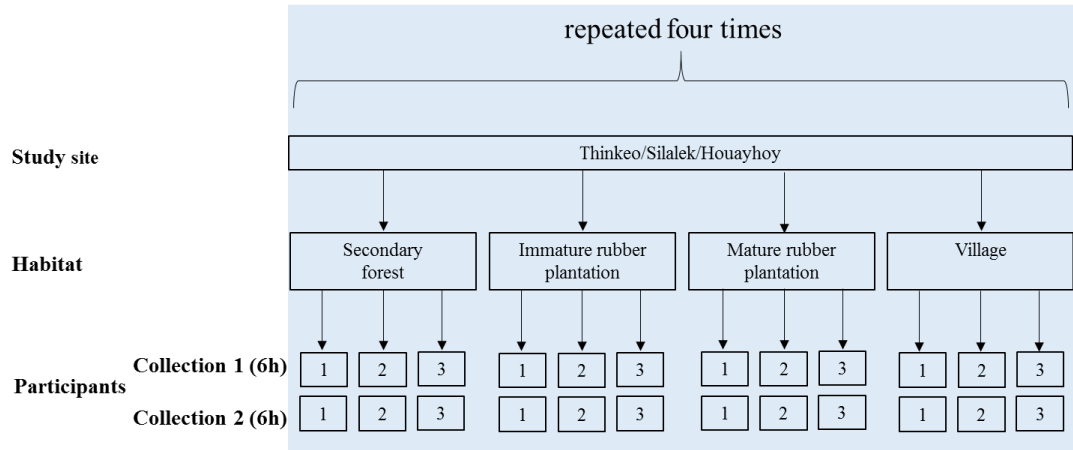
repeated four times

Study site

Thinkeo/Silalek/Houayhoy

Habitat

Secondary forest

Immature rubber plantation

Mature rubber plantation

Village

Participants

Collection 1 (6h)

1 2 3 1 2 3 1 2 3 1 2 3

Collection 2 (6h)

1 2 3 1 2 3 1 2 3 1 2 3